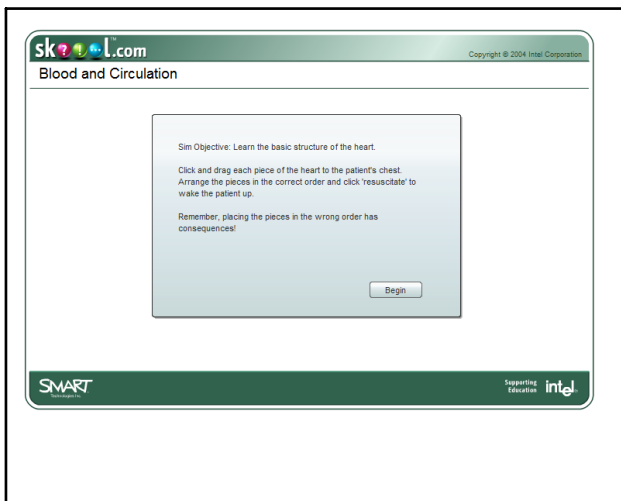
skool.com

Copyright © 2004 Intel Corporation

Blood and Circulation

Sim Objective: Learn the basic structure of the heart.

Click and drag each piece of the heart to the patient's chest. Arrange the pieces in the correct order and click 'resuscitate' to wake the patient up.

Remember, placing the pieces in the wrong order has consequences!

Begin

SMART

Supporting Education intel